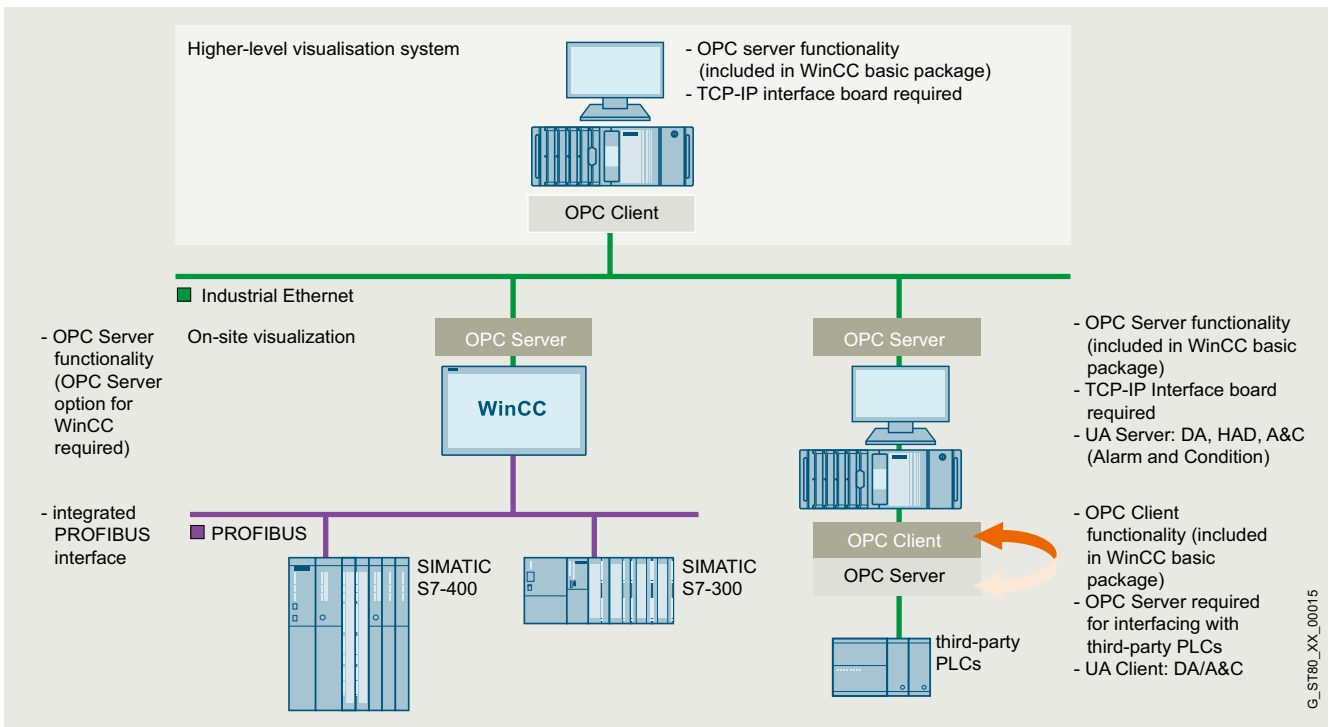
Higher-level visualisation system

- OPC server functionality (included in WinCC basic package)
- TCP-IP interface board required

OPC Client

Industrial Ethernet

- OPC Server functionality (OPC Server option for WinCC required)

On-site visualization

OPC Server

WinCC

OPC Server

- OPC Server functionality (included in WinCC basic package)
- TCP-IP Interface board required
- UA Server: DA, HAD, A&C (Alarm and Condition)

- integrated PROFIBUS interface

PROFIBUS

SIMATIC S7-400

SIMATIC S7-300

OPC Client

OPC Server

- OPC Client functionality (included in WinCC basic package)
- OPC Server required for interfacing with third-party PLCs
- UA Client: DA/A&C

third-party PLCs

G_ST80_XX_00015